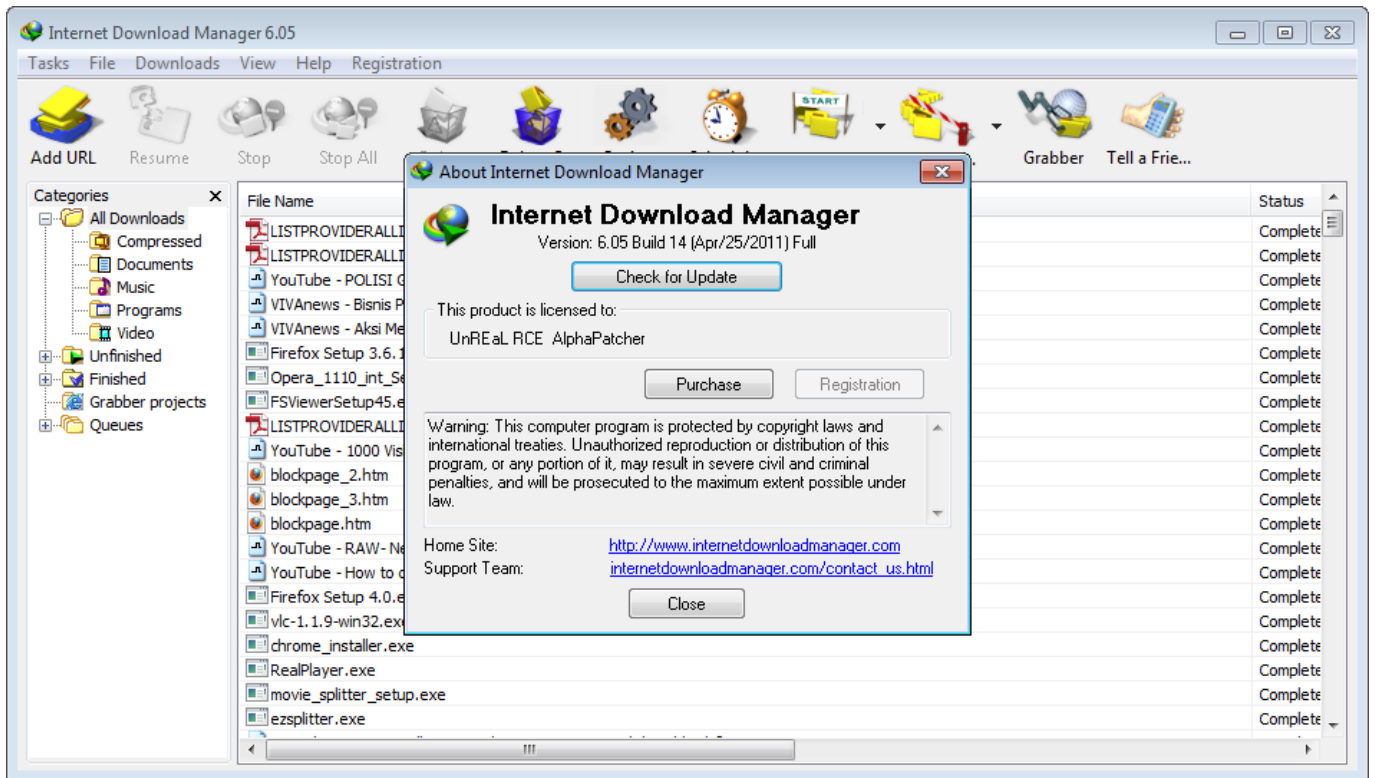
Internet Download Manager 6.05

Tasks File Downloads View Help Registration

Add URL Resume Stop Stop All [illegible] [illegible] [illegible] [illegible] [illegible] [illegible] Grabber Tell a Frie...

START

Categories ×

All Downloads
Compressed
Documents
Music
Programs
Video
Unfinished
Finished
Grabber projects
Queues

| File Name | Status |
|---|---|
| LISTPROVIDERALLI | Complete |
| LISTPROVIDERALLI | Complete |
| YouTube - POLISI G | Complete |
| VIVAnews - Bisnis P | Complete |
| VIVAnews - Aksi Me | Complete |
| Firefox Setup 3.6.1 | Complete |
| Opera_1110_int_Se | Complete |
| FSViewerSetup45.e | Complete |
| LISTPROVIDERALLI | Complete |
| YouTube - 1000 Vis | Complete |
| blockpage_2.htm | Complete |
| blockpage_3.htm | Complete |
| blockpage.htm | Complete |
| YouTube - RAW- Ne | Complete |
| YouTube - How to d | Complete |
| Firefox Setup 4.0.e | Complete |
| vlc-1.1.9-win32.exe | Complete |
| chrome_installer.exe | Complete |
| RealPlayer.exe | Complete |
| movie_splitter_setup.exe | Complete |
| ezsplitter.exe | Complete |

About Internet Download Manager

Internet Download Manager
Version: 6.05 Build 14 (Apr/25/2011) Full

Check for Update

This product is licensed to:
UnREaL RCE AlphaPatcher

Purchase Registration

Warning: This computer program is protected by copyright laws and international treaties. Unauthorized reproduction or distribution of this program, or any portion of it, may result in severe civil and criminal penalties, and will be prosecuted to the maximum extent possible under law.

Home Site: http://www.internetdownloadmanager.com
Support Team: internetdownloadmanager.com/contact_us.html

Close